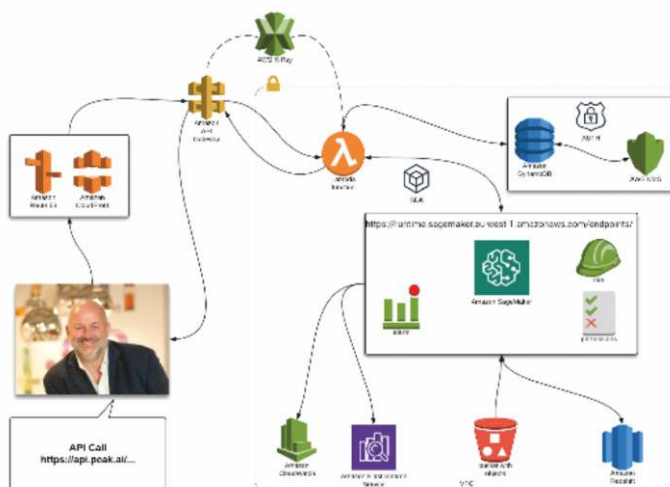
AWS X-Ray

Amazon API Gateway

Amazon Route 53

Amazon CloudFront

AWS Lambda Function

SDK

IAM

Amazon DynamoDB

https://runtime.sagemaker.eu-west-1.amazonaws.com/endpoints/

Amazon SageMaker

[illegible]

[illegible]

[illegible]

API Call
https://api.peak.ai/...

Amazon CloudWatch

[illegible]

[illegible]

VPC

Amazon Redshift